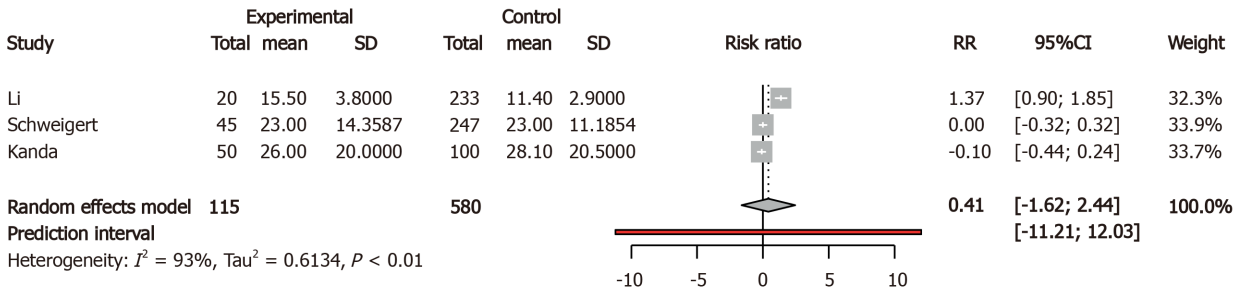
| Study | Experimental Total | Experimental mean | Experimental SD | Control Total | Control mean | Control SD | Risk ratio | RR | 95%CI | Weight |
|---|---|---|---|---|---|---|---|---|---|---|
| Li | 20 | 15.50 | 3.8000 | 233 | 11.40 | 2.9000 | | 1.37 | [0.90; 1.85] | 32.3% |
| Schweigert | 45 | 23.00 | 14.3587 | 247 | 23.00 | 11.1854 | | 0.00 | [-0.32; 0.32] | 33.9% |
| Kanda | 50 | 26.00 | 20.0000 | 100 | 28.10 | 20.5000 | | -0.10 | [-0.44; 0.24] | 33.7% |
| **Random effects model** | **115** | | | **580** | | | | **0.41** | **[-1.62; 2.44]** | **100.0%** |
| **Prediction interval** | | | | | | | | | **[-11.21; 12.03]** | |

Heterogeneity: $I^2$ = 93%, Tau$^2$ = 0.6134, $P$ < 0.01

-10 -5 0 5 10